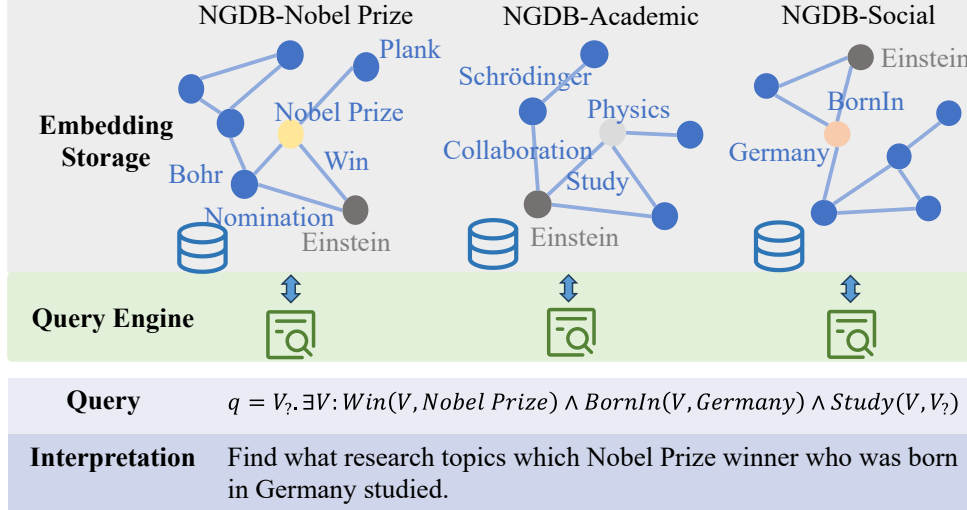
NGDB-Nobel Prize

NGDB-Academic

NGDB-Social

Embedding Storage

Plank

Nobel Prize

Win

Bohr

Nomination

Einstein

Schrödinger

Physics

Collaboration

Study

Einstein

Einstein

BornIn

Germany

Query Engine

| Query | $q = V_?.\exists V: Win(V, Nobel\ Prize) \wedge BornIn(V, Germany) \wedge Study(V, V_?)$ |
|---|---|
| Interpretation | Find what research topics which Nobel Prize winner who was born in Germany studied. |